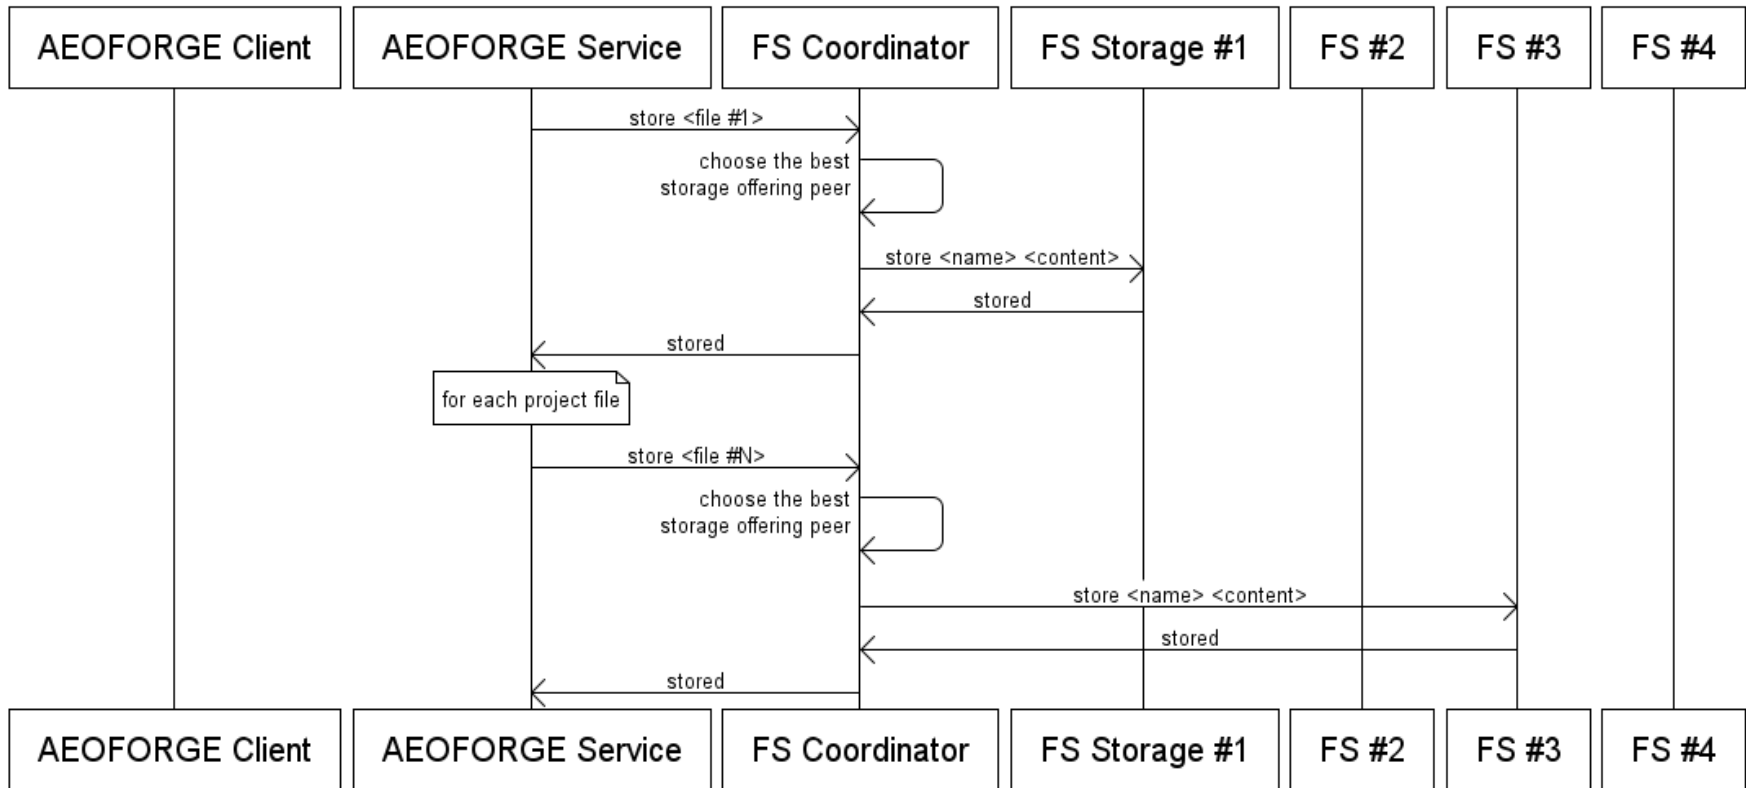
AEOFORGE Client
AEOFORGE Service
FS Coordinator
FS Storage #1
FS #2
FS #3
FS #4

store <file #1>
choose the best storage offering peer
store <name> <content>
stored
stored
for each project file
store <file #N>
choose the best storage offering peer
store <name> <content>
stored
stored

AEOFORGE Client
AEOFORGE Service
FS Coordinator
FS Storage #1
FS #2
FS #3
FS #4